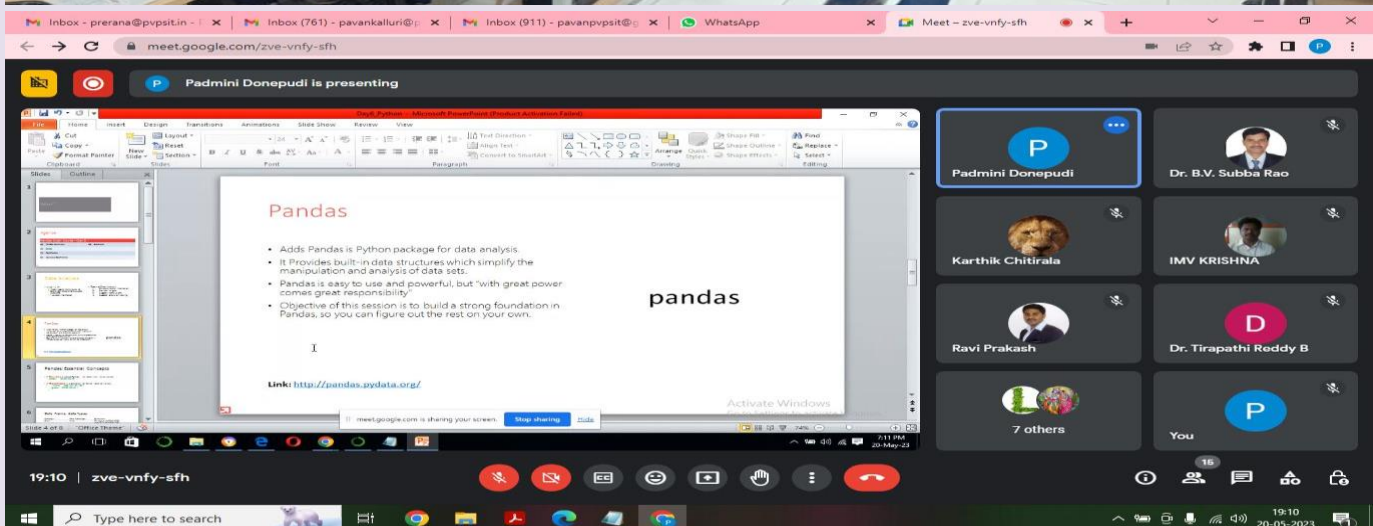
Inbox - prerana@pvpsit.in - | Inbox (761) - pavankalluri@ | Inbox (911) - pavanpvpsit@ | WhatsApp | Meet – zve-vnfy-sfh

meet.google.com/zve-vnfy-sfh

Padmini Donepudi is presenting

Day6_Python - Microsoft PowerPoint (Product Activation Failed)

File Home Insert Design Transitions Animations Slide Show Review View

Cut Copy Format Painter Paste New Slide Layout Reset Section Clipboard Slides Font Paragraph Text Direction Align Text Convert to SmartArt Drawing Arrange Quick Styles Shape Fill Shape Outline Shape Effects Find Replace Select Editing

Slides Outline

Pandas

• Adds Pandas is Python package for data analysis.
• It Provides built-in data structures which simplify the manipulation and analysis of data sets.
• Pandas is easy to use and powerful, but "with great power comes great responsibility"
• Objective of this session is to build a strong foundation in Pandas, so you can figure out the rest on your own.

pandas

Link: http://pandas.pydata.org/

Activate Windows

Pandas Essential Concepts

Slide 4 of 8 "Office Theme"

meet.google.com is sharing your screen. Stop sharing Hide

74%

7:11 PM 20-May-23

Padmini Donepudi

Dr. B.V. Subba Rao

Karthik Chitirala

IMV KRISHNA

Ravi Prakash

Dr. Tirapathi Reddy B

7 others

You

19:10 | zve-vnfy-sfh

15

Type here to search

19:10 20-05-2023